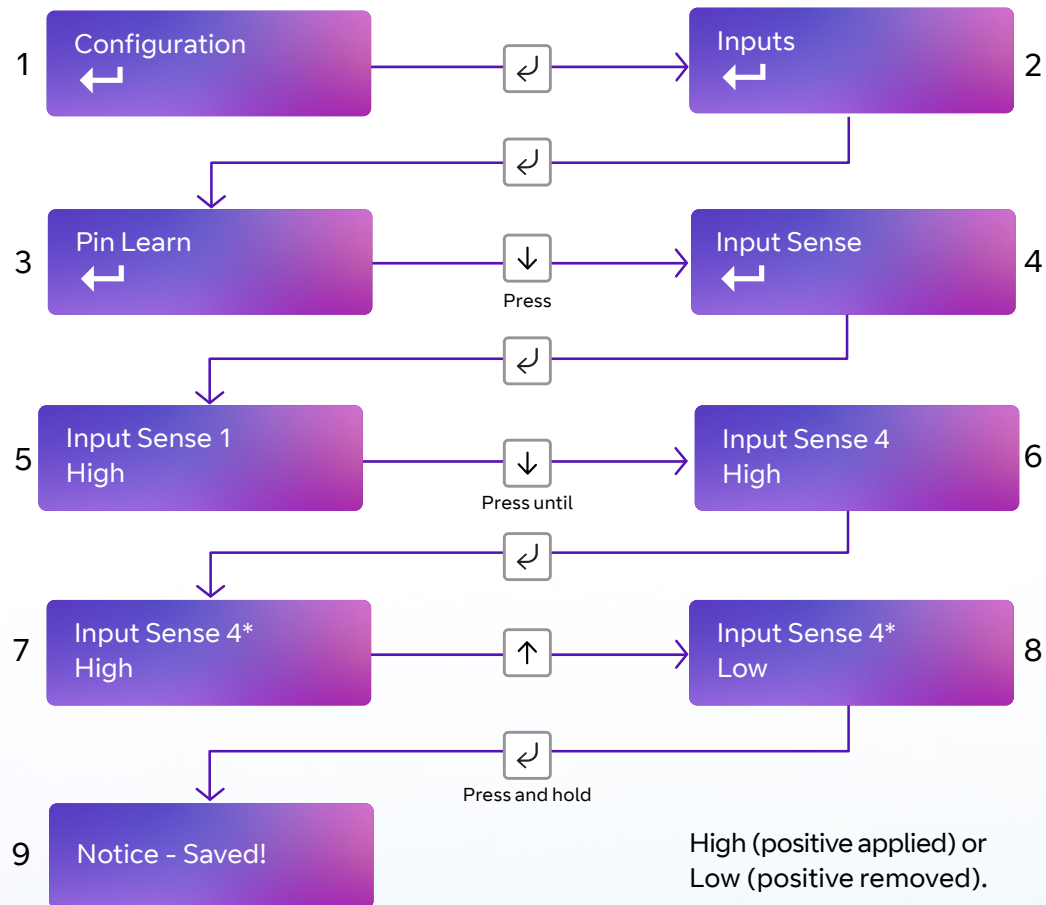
1 Configuration ↵

2 Inputs ↵

3 Pin Learn ↵

Press

4 Input Sense ↵

5 Input Sense 1 High

Press until

6 Input Sense 4 High

7 Input Sense 4* High

8 Input Sense 4* Low

Press and hold

9 Notice - Saved!

High (positive applied) or Low (positive removed).